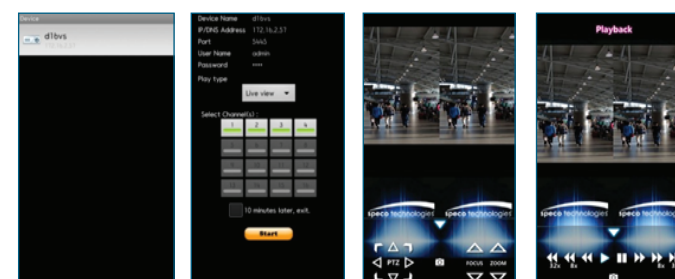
Device

d16vs

Device Name d16vs
IP/DNS Address 172.16.2.37
Port 5445
User Name admin
Password ••••
Play type
Live view
Select Channel(s) :
1 2 3 4
10 minutes later, exit.
Start

speco technologies
speco technologies
PTZ
FOCUS ZOOM

Playback
speco technologies
speco technologies
32x 8x 8x